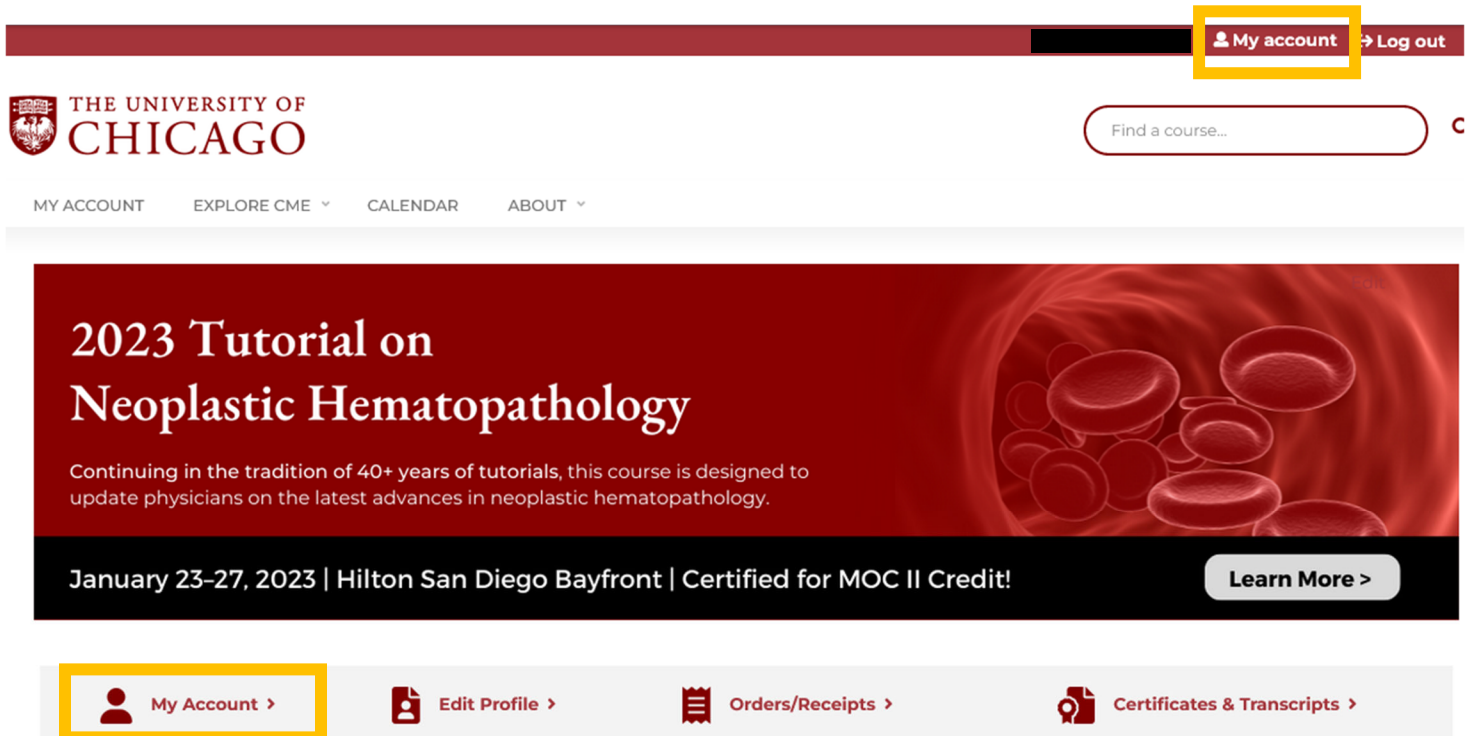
My account Log out

THE UNIVERSITY OF CHICAGO

Find a course...

MY ACCOUNT EXPLORE CME CALENDAR ABOUT

2023 Tutorial on Neoplastic Hematopathology

Continuing in the tradition of 40+ years of tutorials, this course is designed to update physicians on the latest advances in neoplastic hematopathology.

January 23–27, 2023 | Hilton San Diego Bayfront | Certified for MOC II Credit!

Learn More >

My Account >
Edit Profile >
Orders/Receipts >
Certificates & Transcripts >